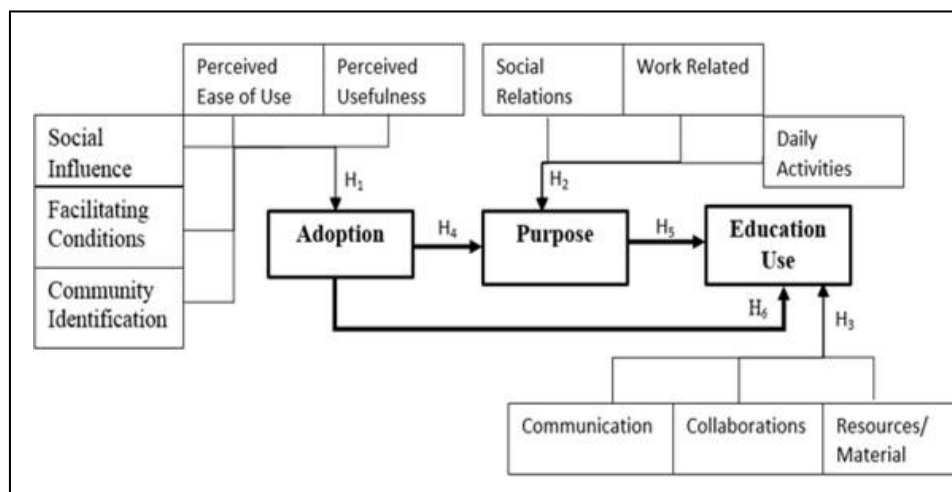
Perceived Ease of Use

Perceived Usefulness

Social Relations

Work Related

Social Influence

Daily Activities

$H_1$

$H_2$

Facilitating Conditions

Adoption

$H_4$

Purpose

$H_5$

Education Use

Community Identification

$H_6$

$H_3$

Communication

Collaborations

Resources/ Material